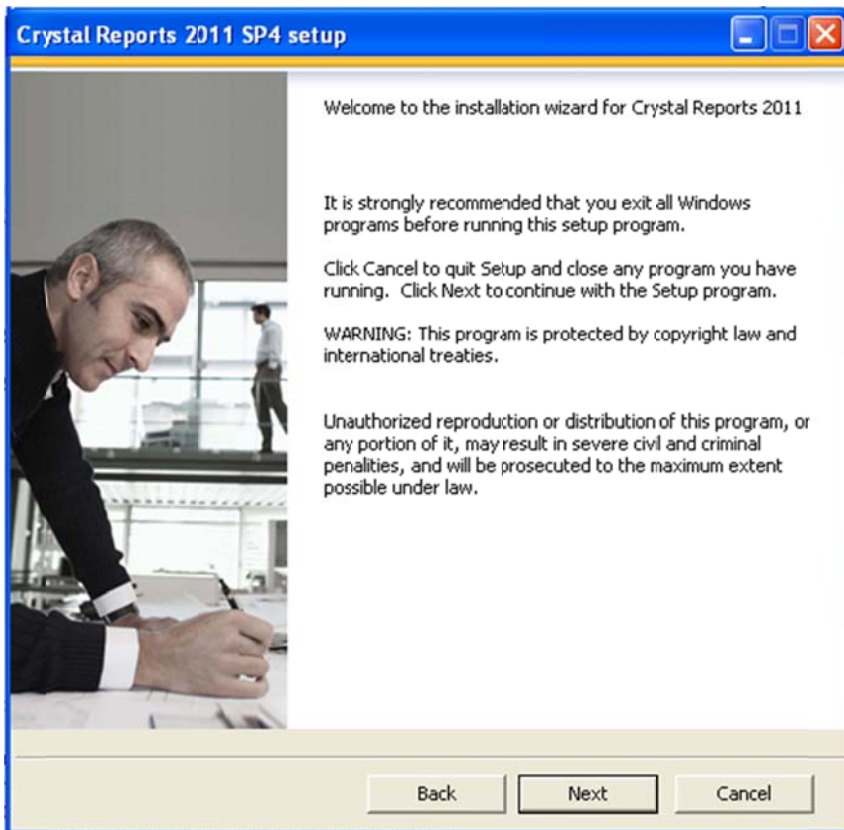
Crystal Reports 2011 SP4 setup

Welcome to the installation wizard for Crystal Reports 2011

It is strongly recommended that you exit all Windows programs before running this setup program.

Click Cancel to quit Setup and close any program you have running. Click Next to continue with the Setup program.

WARNING: This program is protected by copyright law and international treaties.

Unauthorized reproduction or distribution of this program, or any portion of it, may result in severe civil and criminal penalities, and will be prosecuted to the maximum extent possible under law.

Back Next Cancel